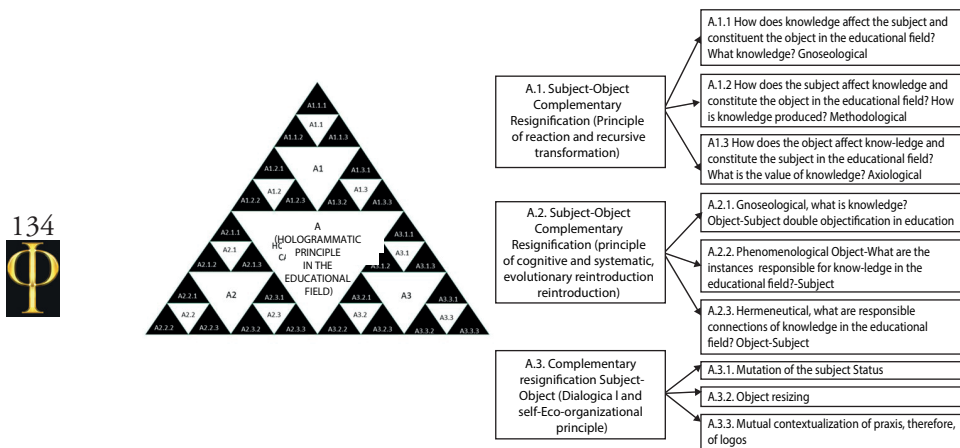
134

Φ

A1.1.1

A1.1

A1.1.2

A1.1.3

A1.2.1

A1

A1.3.1

A1.2

A1.3

A1.2.2

A1.2.3

A1.3.2

A1.3.3

A2.1.1

A (HOLOGRAMMATIC PRINCIPLE IN THE EDUCATIONAL FIELD)

A3.1.1

A2.1

HC

C/

A3.1

A2.1.2

A2.1.3

A3.1.2

A3.1.3

A2.2.1

A2

A2.3.1

A3.2.1

A3

A3.3.1

A2.2

A2.3

A3.2

A3.3

A2.2.2

A2.2.3

A2.3.2

A2.3.3

A3.2.2

A3.2.3

A3.3.2

A3.3.3

A.1. Subject-Object Complementary Resignification (Principle of reaction and recursive transformation)

A.1.1 How does knowledge affect the subject and constituent the object in the educational field? What knowledge? Gnoseological

A.1.2 How does the subject affect knowledge and constitute the object in the educational field? How is knowledge produced? Methodological

A1.3 How does the object affect know-ledge and constitute the subject in the educational field? What is the value of knowledge? Axiological

A.2. Subject-Object Complementary Resignification (principle of cognitive and systematic, evolutionary reintroduction reintroduction)

A.2.1. Gnoseological, what is knowledge? Object-Subject double objectification in education

A.2.2. Phenomenological Object-What are the instances responsible for know-ledge in the educational field?-Subject

A.2.3. Hermeneutical, what are responsible connections of knowledge in the educational field? Object-Subject

A.3. Complementary resignification Subject-Object (Dialogica l and self-Eco-organizational principle)

A.3.1. Mutation of the subject Status

A.3.2. Object resizing

A.3.3. Mutual contextualization of praxis, therefore, of logos